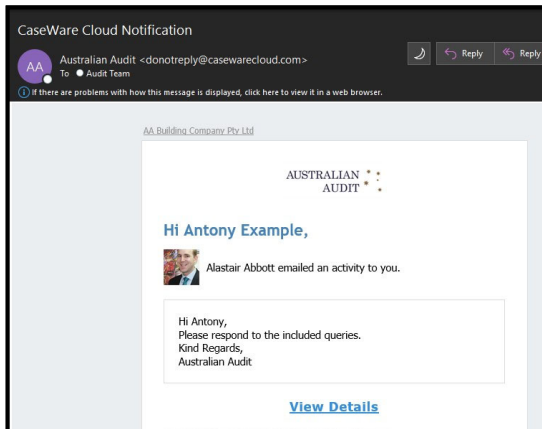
CaseWare Cloud Notification

AA Australian Audit <donotreply@casewarecloud.com>
To ● Audit Team

Reply Reply

If there are problems with how this message is displayed, click here to view it in a web browser.

AA Building Company Pty Ltd

AUSTRALIAN
AUDIT

Hi Antony Example,

Alastair Abbott emailed an activity to you.

Hi Antony,
Please respond to the included queries.
Kind Regards,
Australian Audit

View Details